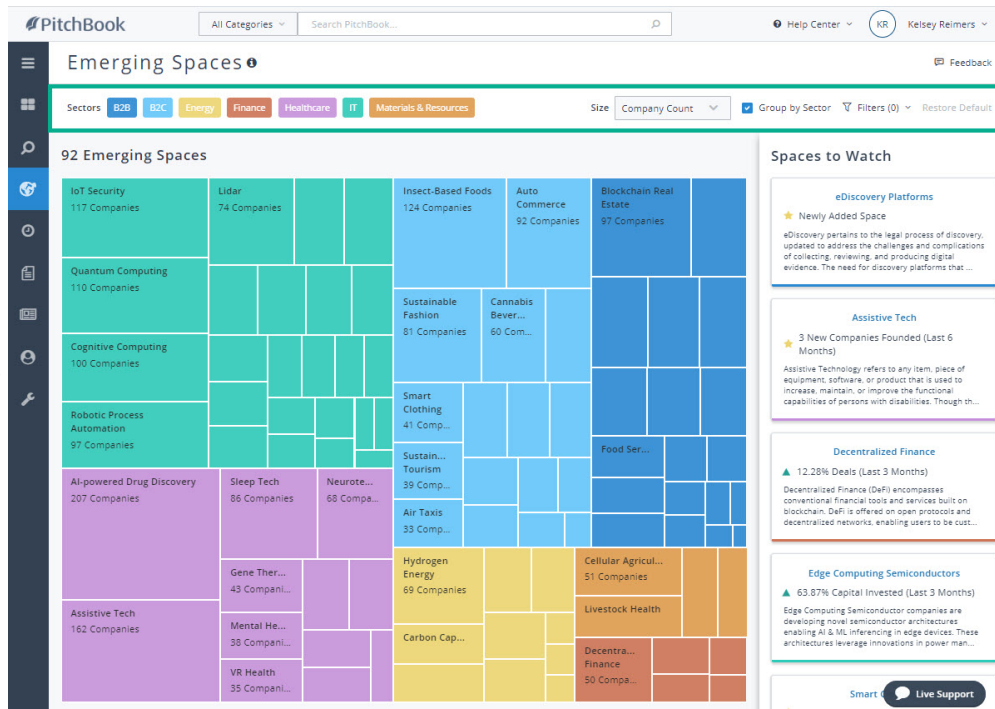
PitchBook

All Categories

Search PitchBook...

Help Center

KR Kelsey Reimers

Emerging Spaces

Feedback

Sectors B2B B2C Energy Finance Healthcare IT Materials & Resources

Size Company Count

Group by Sector

Filters (0)

Restore Default

92 Emerging Spaces

IoT Security
117 Companies

Lidar
74 Companies

Quantum Computing
110 Companies

Cognitive Computing
100 Companies

Robotic Process Automation
97 Companies

Insect-Based Foods
124 Companies

Auto Commerce
92 Companies

Sustainable Fashion
81 Companies

Cannabis Bever...
60 Com...

Smart Clothing
41 Comp...

Sustain... Tourism
39 Comp...

Air Taxis
33 Comp...

Blockchain Real Estate
97 Companies

Food Ser...

AI-powered Drug Discovery
207 Companies

Sleep Tech
86 Companies

Neurote...
68 Compa...

Gene Ther...
43 Compani...

Mental He...
38 Compani...

VR Health
35 Compani...

Assistive Tech
162 Companies

Hydrogen Energy
69 Companies

Carbon Cap...

Cellular Agricul...
51 Companies

Livestock Health

Decentra... Finance
50 Compa...

Spaces to Watch

eDiscovery Platforms
Newly Added Space
eDiscovery pertains to the legal process of discovery, updated to address the challenges and complications of collecting, reviewing, and producing digital evidence. The need for discovery platforms that ...

Assistive Tech
3 New Companies Founded (Last 6 Months)
Assistive Technology refers to any item, piece of equipment, software, or product that is used to increase, maintain, or improve the functional capabilities of persons with disabilities. Though th...

Decentralized Finance
12.28% Deals (Last 3 Months)
Decentralized Finance (DeFi) encompasses conventional financial tools and services built on blockchain. DeFi is offered on open protocols and decentralized networks, enabling users to be cust...

Edge Computing Semiconductors
63.87% Capital Invested (Last 3 Months)
Edge Computing Semiconductor companies are developing novel semiconductor architectures enabling AI & ML inferencing in edge devices. These architectures leverage innovations in power man...

Smart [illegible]

Live Support